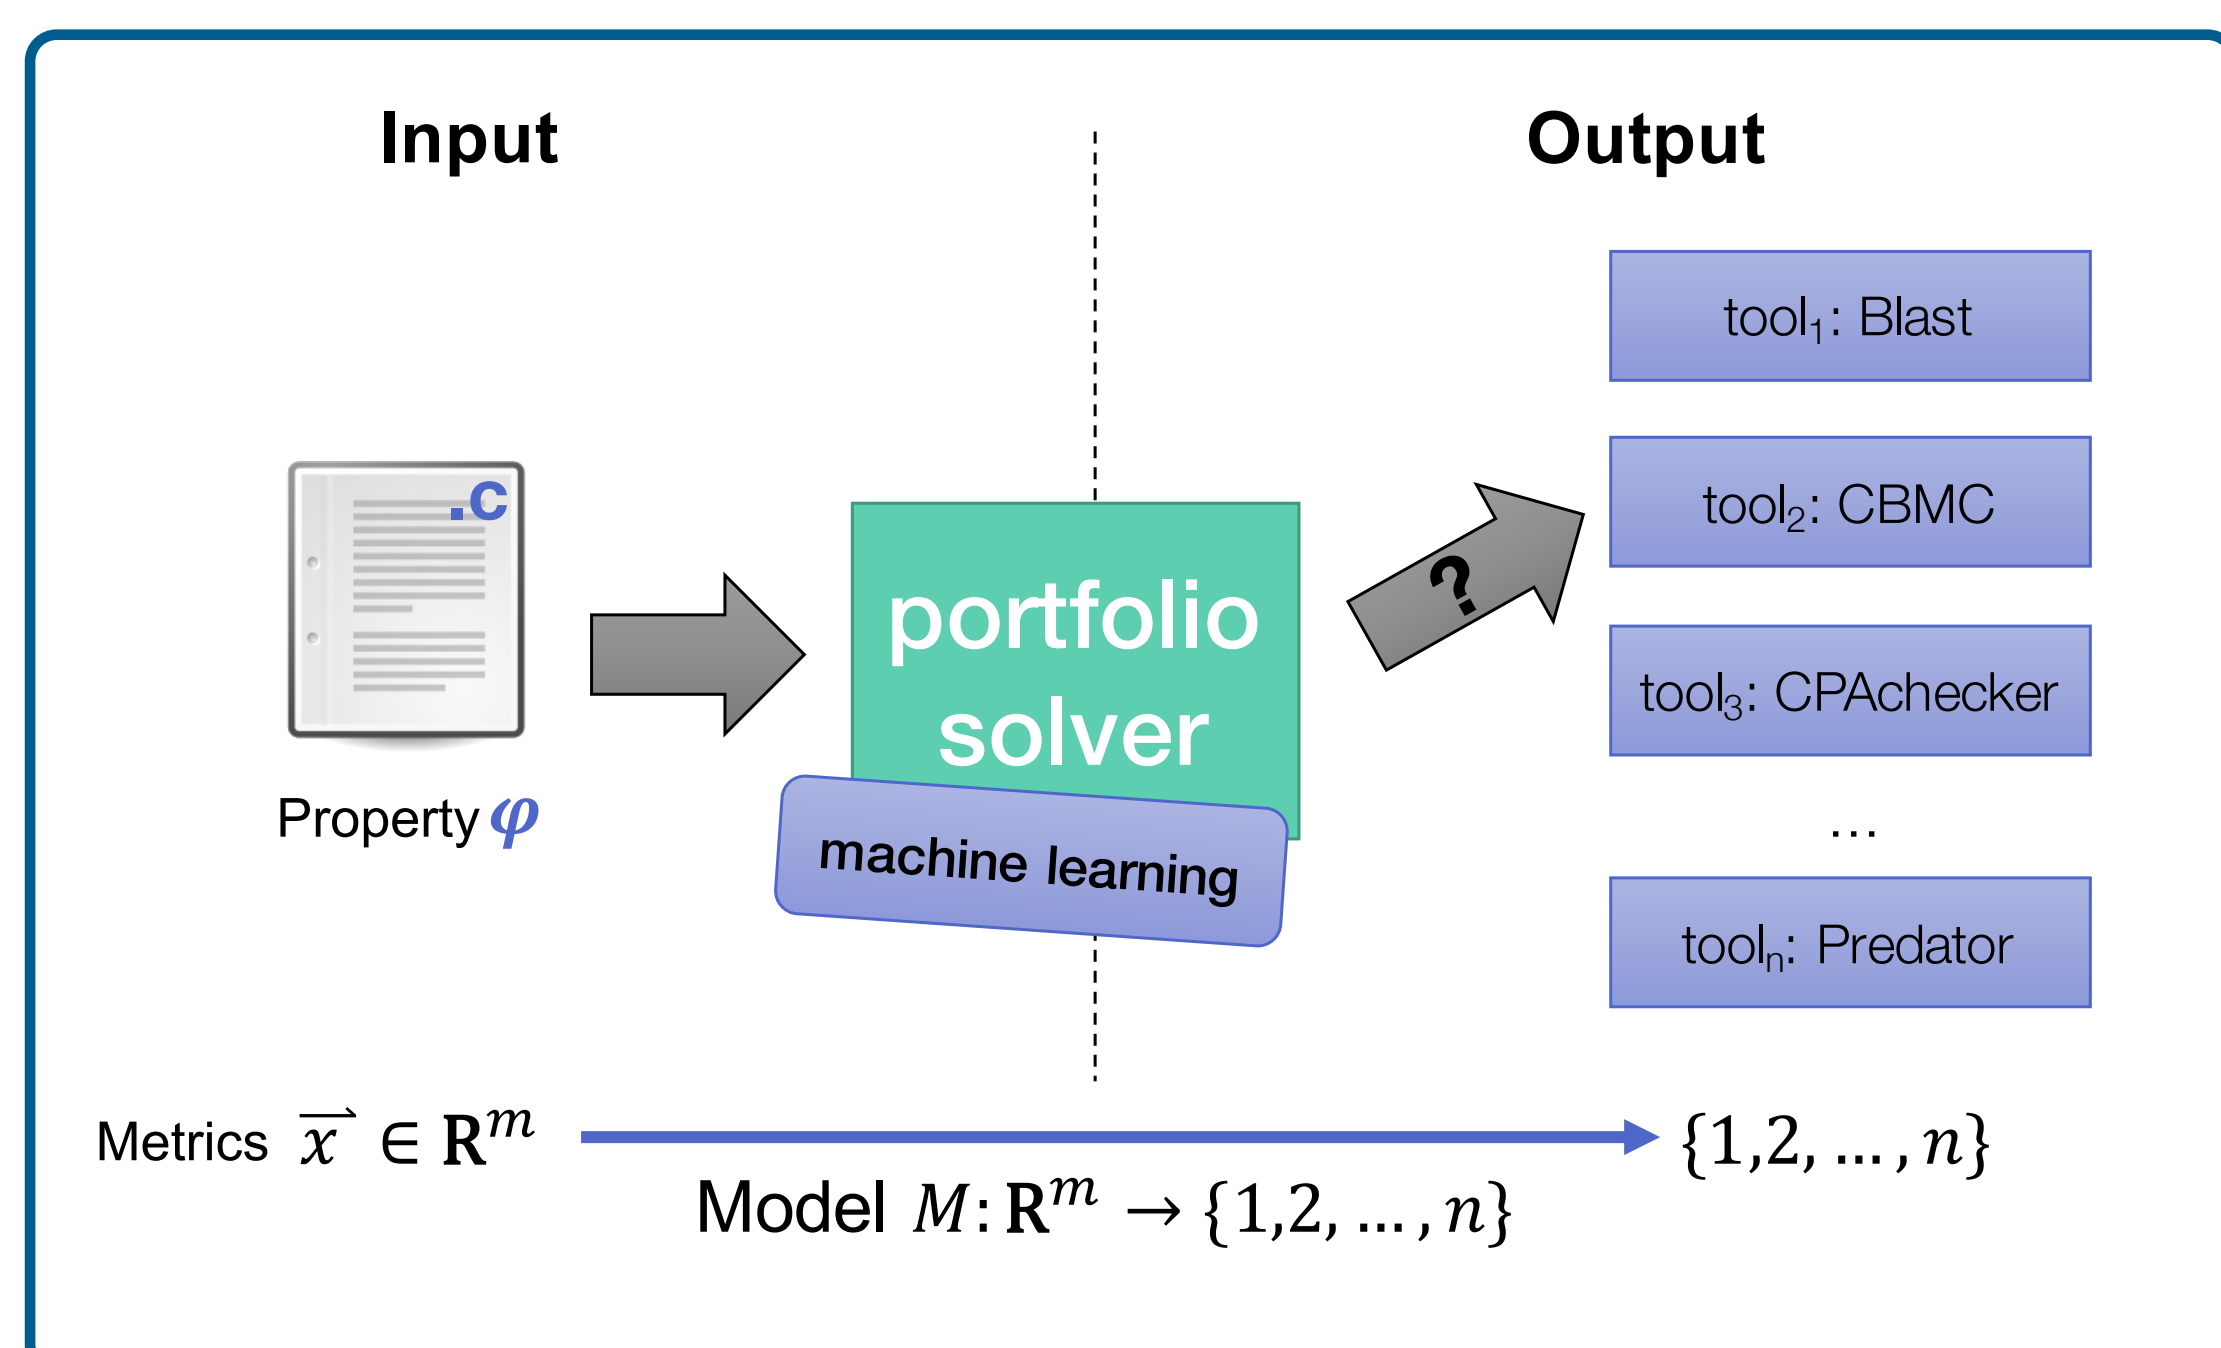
Input

Output

.c

Property $\varphi$

portfolio solver

machine learning

?

tool$_1$: Blast

tool$_2$: CBMC

tool$_3$: CPAchecker

...

tool$_n$: Predator

Metrics $\vec{x} \in \mathbf{R}^m$

$\{1,2,\dots,n\}$

Model $M: \mathbf{R}^m \rightarrow \{1,2,\dots,n\}$